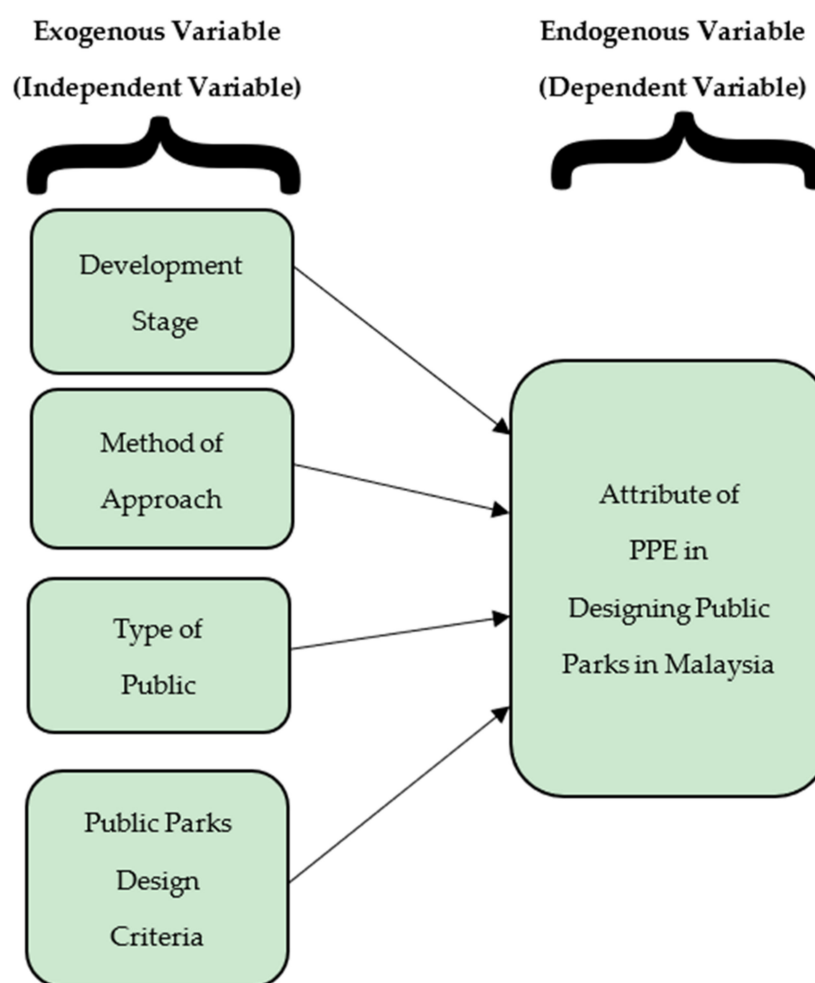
Exogenous Variable
(Independent Variable)

Endogenous Variable
(Dependent Variable)

Development Stage

Method of Approach

Type of Public

Public Parks Design Criteria

Attribute of PPE in Designing Public Parks in Malaysia